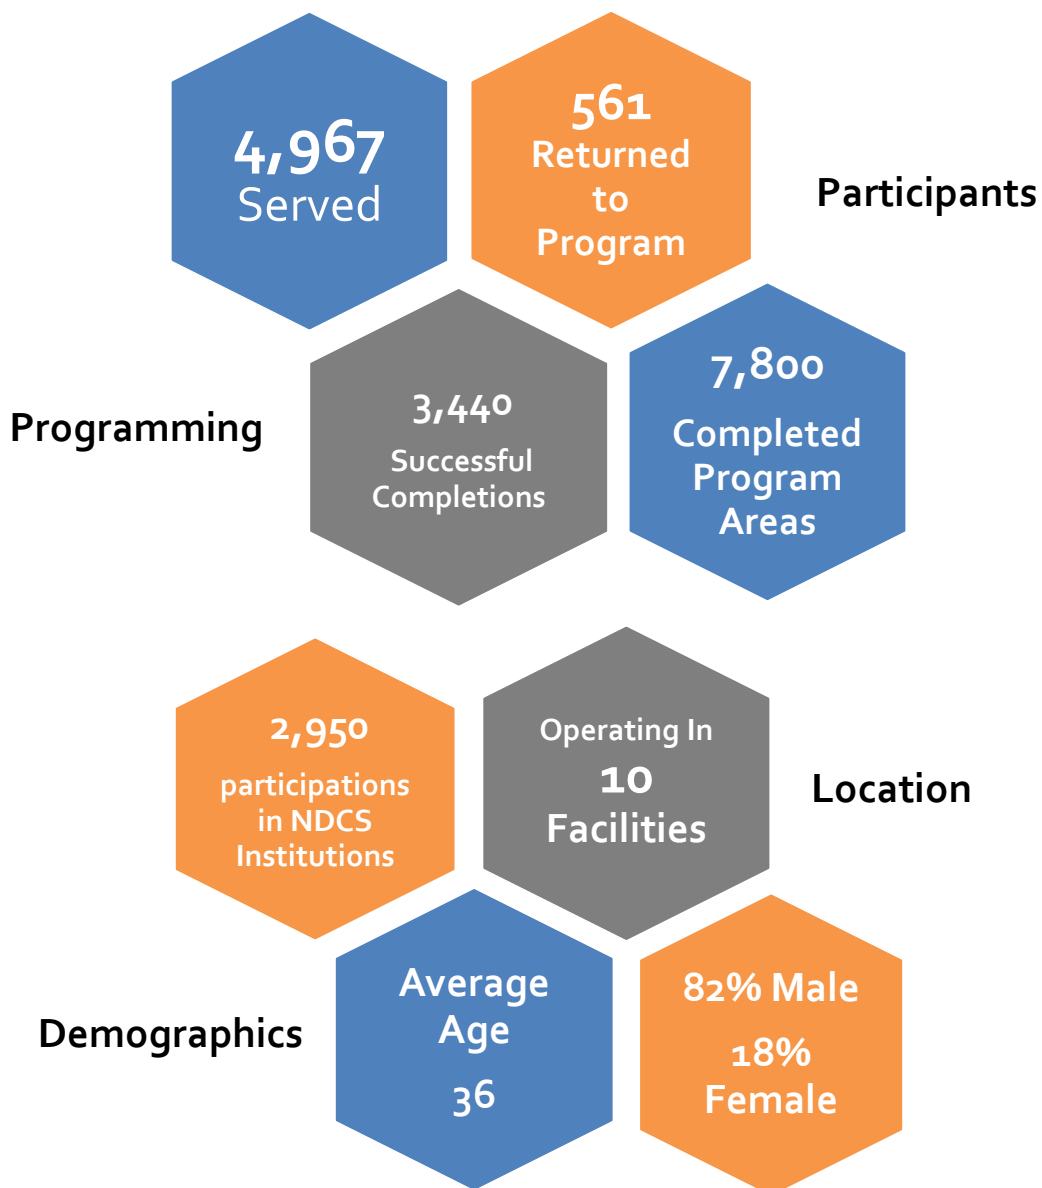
4,967
Served

561
Returned to Program

Participants

Programming

3,440
Successful Completions

7,800
Completed Program Areas

2,950
participations in NDCS Institutions

Operating In
10
Facilities

Location

Demographics

Average Age
36

82% Male
18%
Female